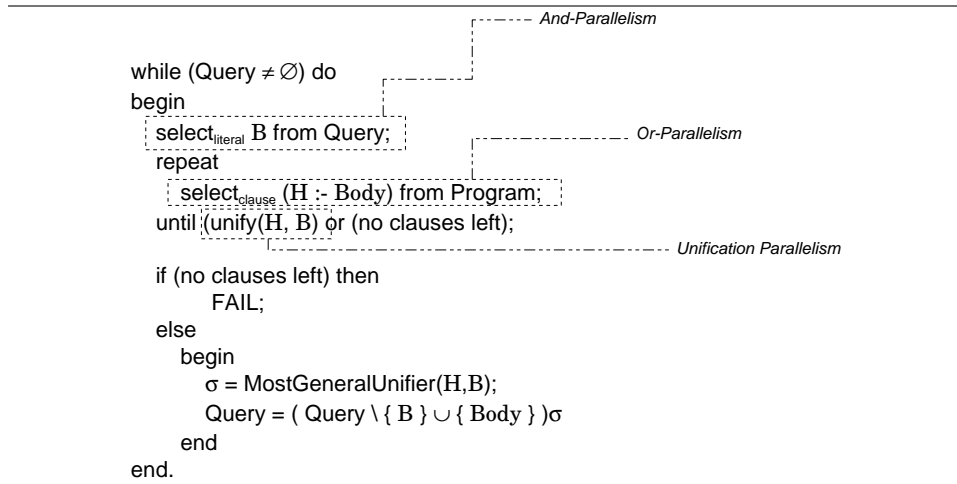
And-Parallelism

while (Query $\neq \emptyset$) do
begin
select$_{literal}$ B from Query;
Or-Parallelism
repeat
select$_{clause}$ (H :- Body) from Program;
until (unify(H, B) or (no clauses left);
Unification Parallelism
if (no clauses left) then
FAIL;
else
begin
$\sigma$ = MostGeneralUnifier(H,B);
Query = ( Query \ { B } $\cup$ { Body } )$\sigma$
end
end.